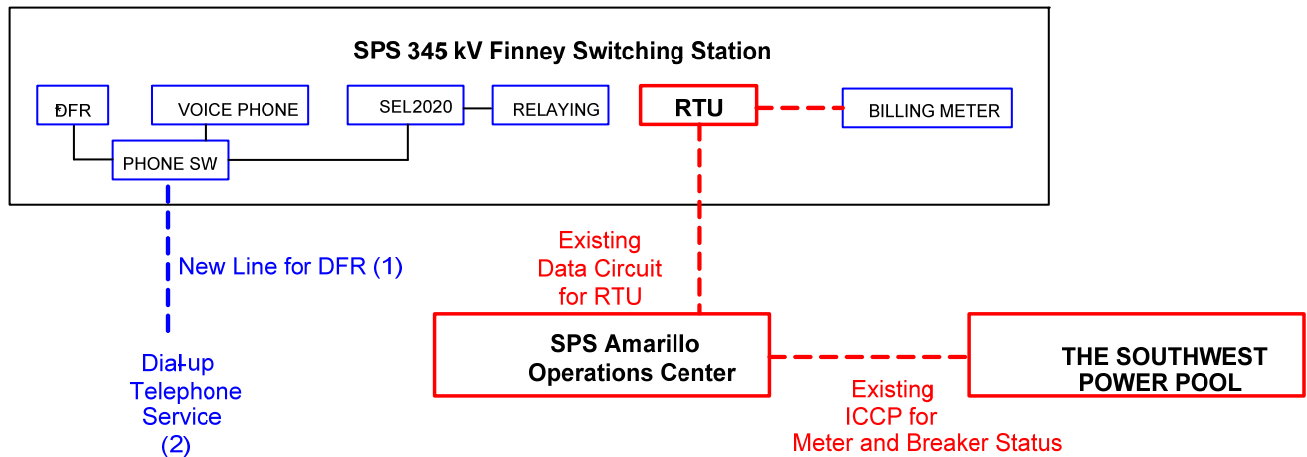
SPS 345 kV Finney Switching Station

DFR

VOICE PHONE

SEL2020

RELAYING

RTU

BILLING METER

PHONE SW

New Line for DFR (1)

Dial-up Telephone Service (2)

Existing Data Circuit for RTU

SPS Amarillo Operations Center

THE SOUTHWEST POWER POOL

Existing ICCP for Meter and Breaker Status